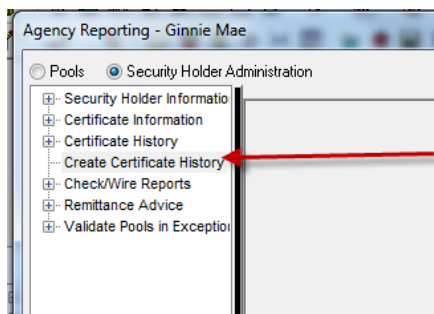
Agency Reporting - Ginnie Mae

Pools
Security Holder Administration

Security Holder Informatio
Certificate Information
Certificate History
Create Certificate History
Check/Wire Reports
Remittance Advice
Validate Pools in Exceptio